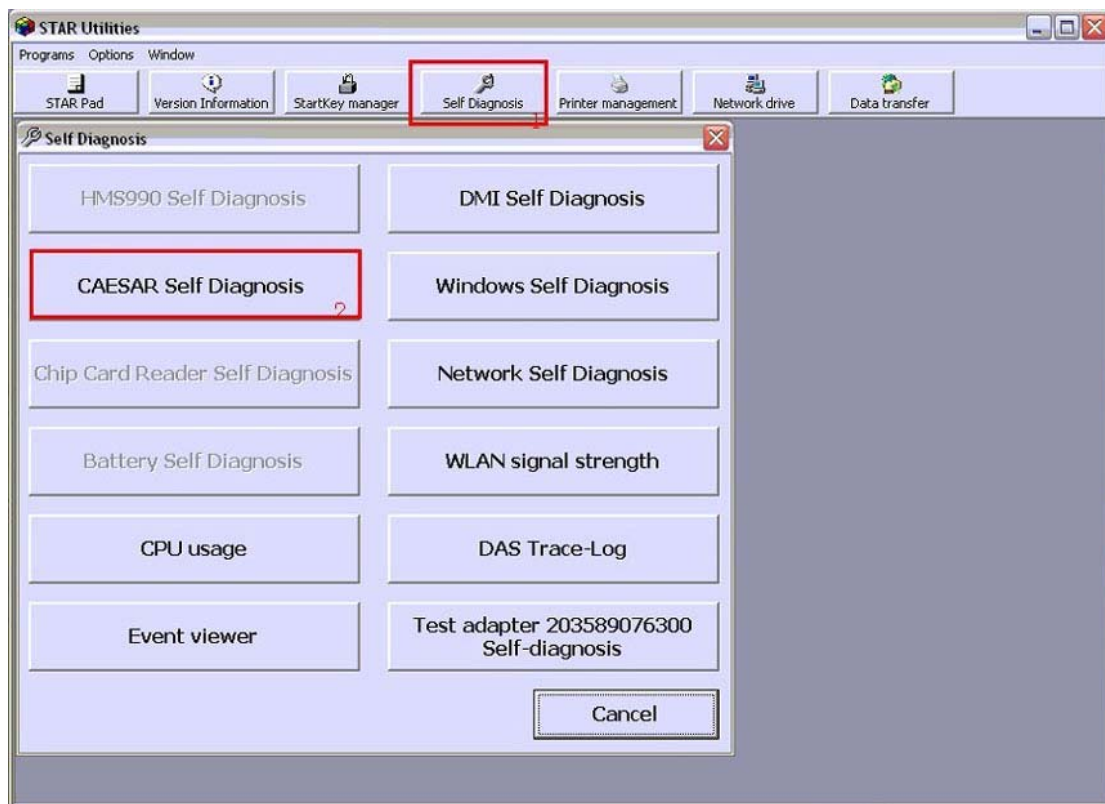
STAR Utilities

Programs Options Window

STAR Pad
Version Information
StartKey manager
Self Diagnosis
1
Printer management
Network drive
Data transfer

Self Diagnosis

HMS990 Self Diagnosis
DMI Self Diagnosis
CAESAR Self Diagnosis
2
Windows Self Diagnosis
Chip Card Reader Self Diagnosis
Network Self Diagnosis
Battery Self Diagnosis
WLAN signal strength
CPU usage
DAS Trace-Log
Event viewer
Test adapter 203589076300 Self-diagnosis
Cancel